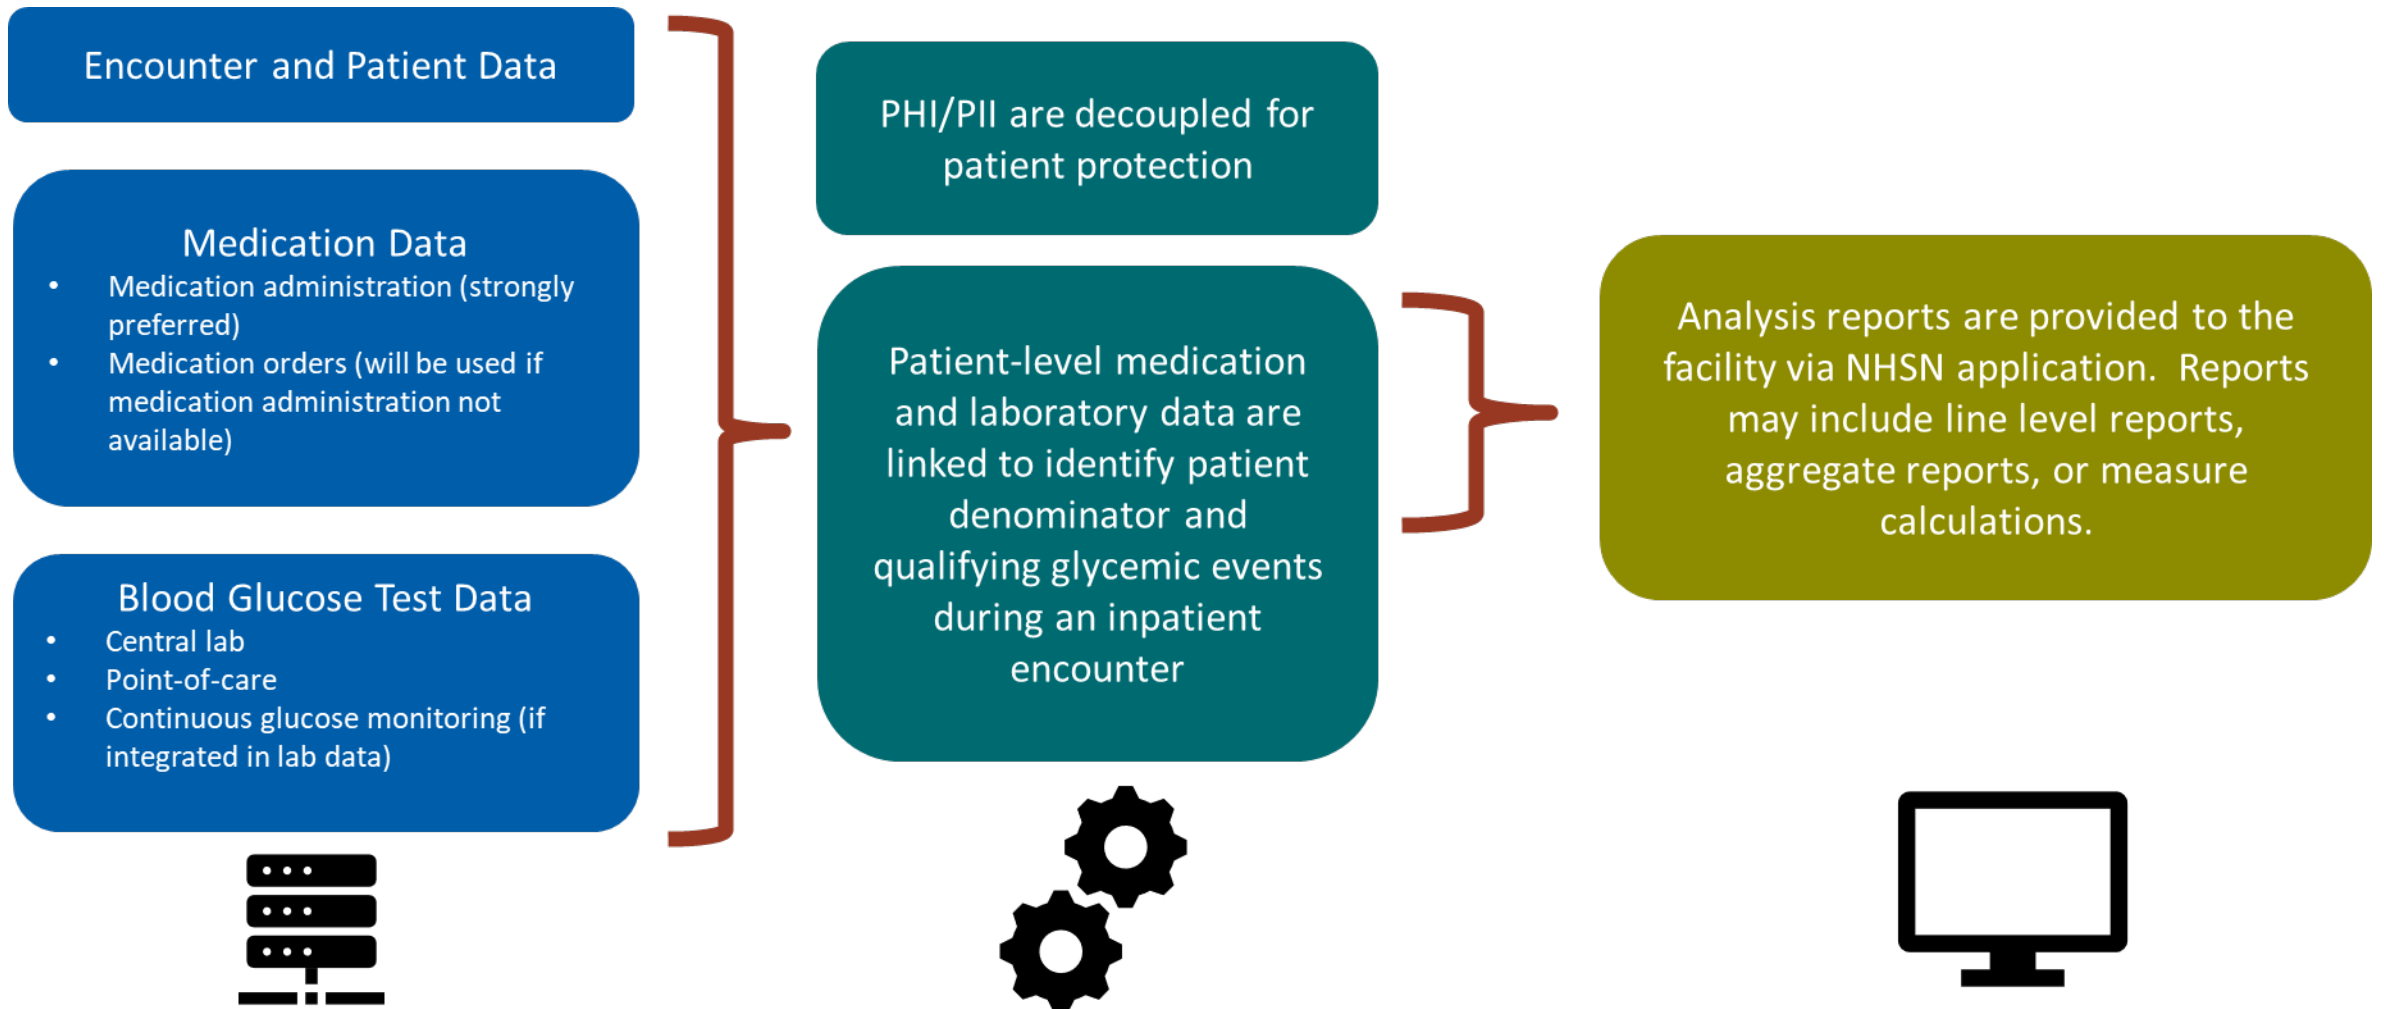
Encounter and Patient Data

Medication Data
- Medication administration (strongly preferred)
- Medication orders (will be used if medication administration not available)

Blood Glucose Test Data
- Central lab
- Point-of-care
- Continuous glucose monitoring (if integrated in lab data)

PHI/PII are decoupled for patient protection

Patient-level medication and laboratory data are linked to identify patient denominator and qualifying glycemic events during an inpatient encounter

Analysis reports are provided to the facility via NHSN application. Reports may include line level reports, aggregate reports, or measure calculations.